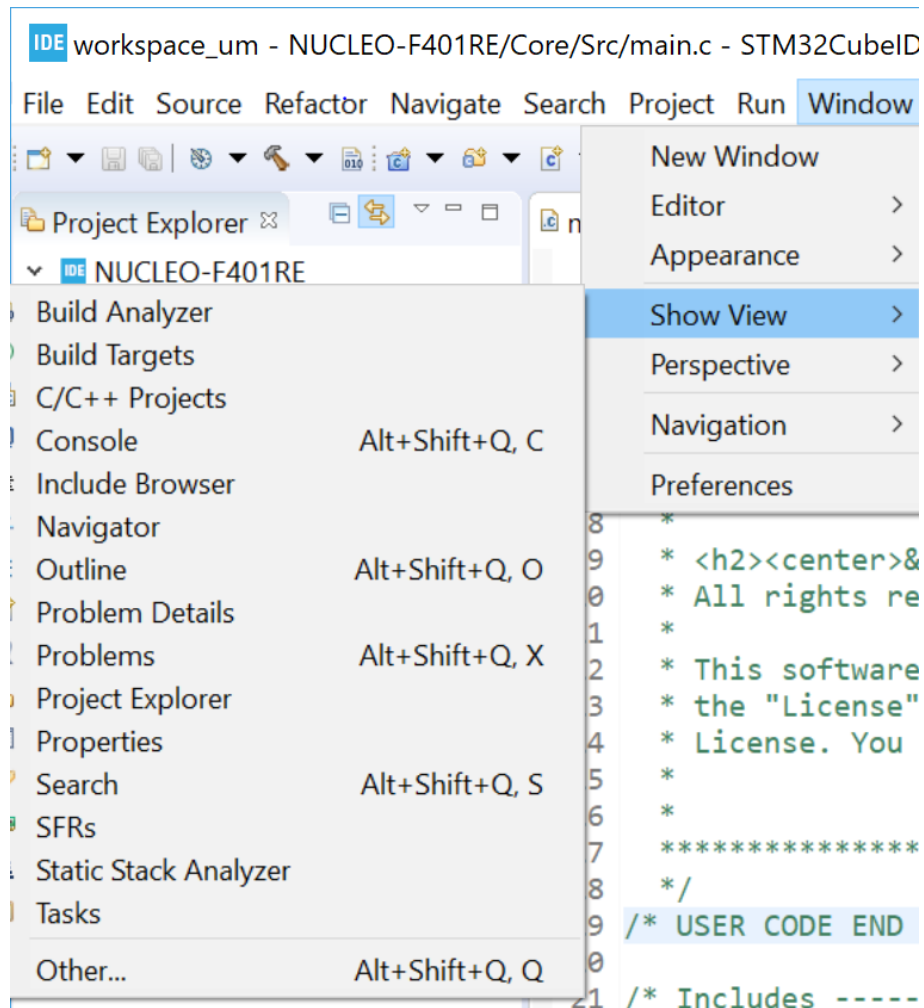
IDE workspace_um - NUCLEO-F401RE/Core/Src/main.c - STM32CubeID

File Edit Source Refactor Navigate Search Project Run Window

Project Explorer

NUCLEO-F401RE

New Window
Editor >
Appearance >
Show View >
Perspective >
Navigation >
Preferences

Build Analyzer
Build Targets
C/C++ Projects
Console Alt+Shift+Q, C
Include Browser
Navigator
Outline Alt+Shift+Q, O
Problem Details
Problems Alt+Shift+Q, X
Project Explorer
Properties
Search Alt+Shift+Q, S
SFRs
Static Stack Analyzer
Tasks
Other... Alt+Shift+Q, Q

8 *
9 * <h2><center>&
0 * All rights re
1 *
2 * This software
3 * the "License"
4 * License. You
5 *
6 *
7 ***************
8 */
9 /* USER CODE END
0
21 /* Includes -----